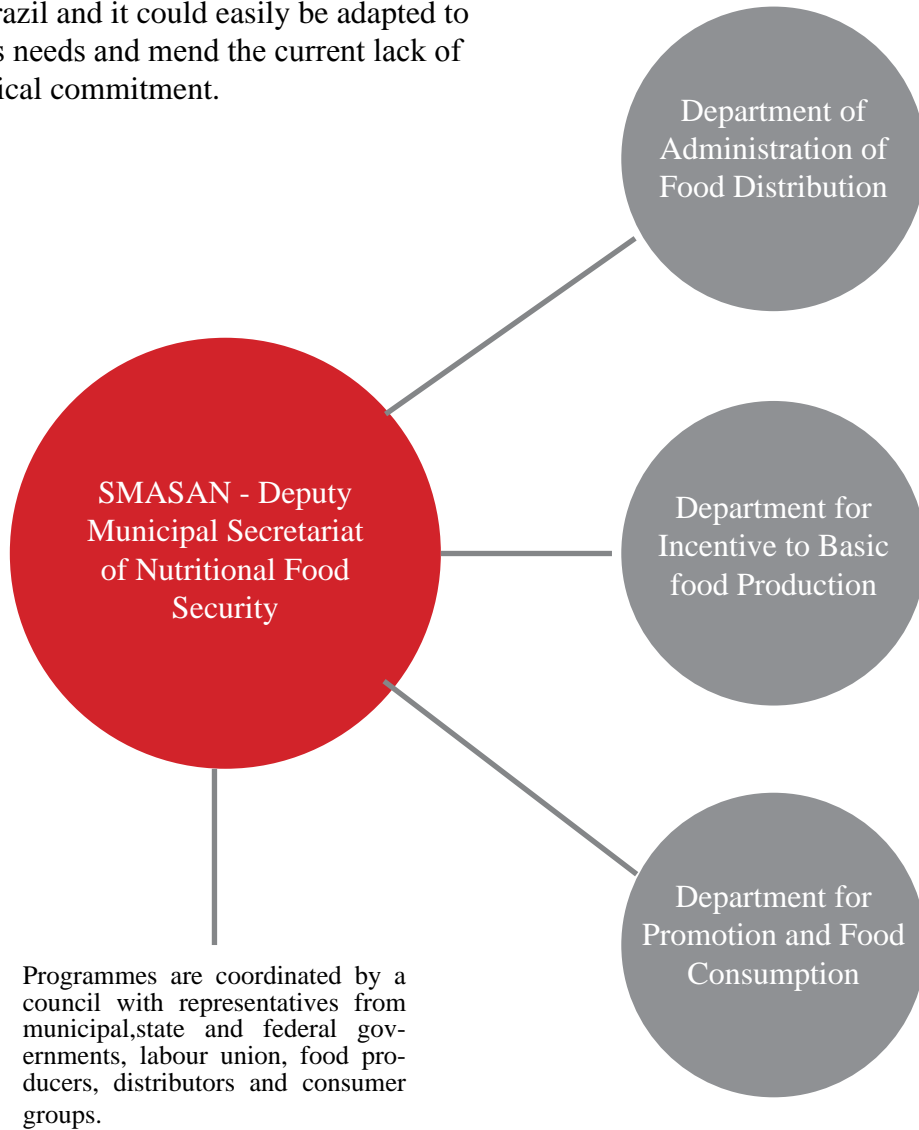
razil and it could easily be adapted to s needs and mend the current lack of ical commitment.

Department of Administration of Food Distribution

SMASAN - Deputy Municipal Secretariat of Nutritional Food Security

Department for Incentive to Basic food Production

Department for Promotion and Food Consumption

Programmes are coordinated by a council with representatives from municipal,state and federal governments, labour union, food producers, distributors and consumer groups.